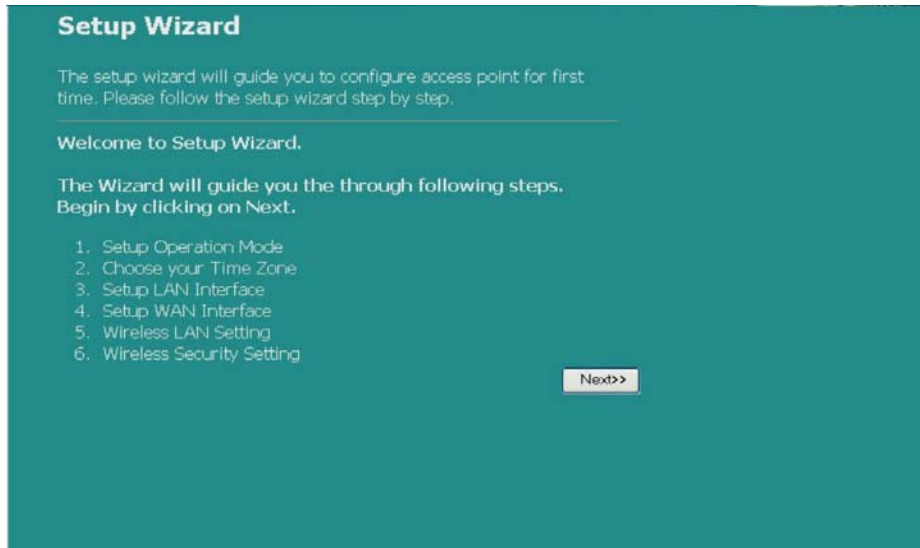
Setup Wizard

The setup wizard will guide you to configure access point for first time. Please follow the setup wizard step by step.

Welcome to Setup Wizard.

The Wizard will guide you the through following steps. Begin by clicking on Next.

1. Setup Operation Mode
2. Choose your Time Zone
3. Setup LAN Interface
4. Setup WAN Interface
5. Wireless LAN Setting
6. Wireless Security Setting

Next>>